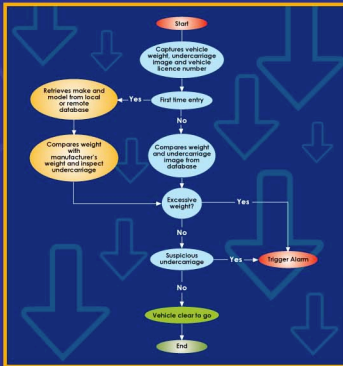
Start

Captures vehicle weight, undercarriage image and vehicle licence number

First time entry

Yes

Retrieves make and model from local or remote database

Compares weight with manufacturer's weight and inspect undercarriage

No

Compares weight and undercarriage image from database

Excessive weight?

Yes

No

Suspicious undercarriage

Yes

Trigger Alarm

No

Vehicle clear to go

End